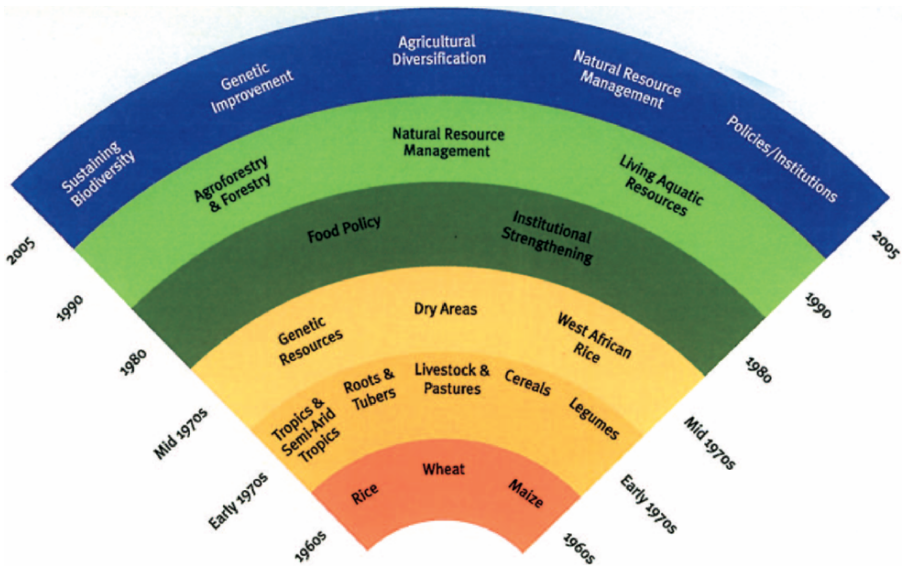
Sustaining Biodiversity
Genetic Improvement
Agricultural Diversification
Natural Resource Management
Policies/Institutions

Agroforestry & Forestry
Natural Resource Management
Living Aquatic Resources

Food Policy
Institutional Strengthening

Genetic Resources
Dry Areas
West African Rice

Tropics & Semi-Arid Tropics
Roots & Tubers
Livestock & Pastures
Cereals
Legumes

Rice
Wheat
Maize

2005
1990
1980
Mid 1970s
Early 1970s
1960s

2005
1990
1980
Mid 1970s
Early 1970s
1960s